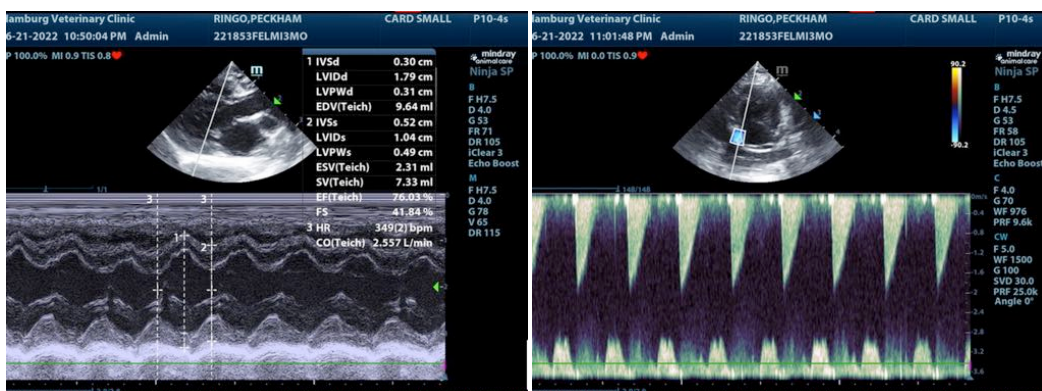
lamburg Veterinary Clinic RINGO,PECKHAM CARD SMALL P10-4s
6-21-2022 10:50:04 PM Admin 221853FELMI3MO
P 100.0% MI 0.9 TIS 0.8

| | | |
|---|---|---|
| 1 | IVSd | 0.30 cm |
| | LVIDd | 1.79 cm |
| | LVPWd | 0.31 cm |
| | EDV(Teich) | 9.64 ml |
| 2 | IVSs | 0.52 cm |
| | LVIDs | 1.04 cm |
| | LVPWs | 0.49 cm |
| | ESV(Teich) | 2.31 ml |
| | SV(Teich) | 7.33 ml |
| | EF(Teich) | 76.03 % |
| | FS | 41.84 % |
| 3 | HR | 349(2) bpm |
| | CO(Teich) | 2.557 L/min |

mindray animal care
Ninja SP
B
F H7.5
D 4.0
G 53
FR 71
DR 105
iClear 3
Echo Boost
M
F H7.5
D 4.0
G 78
V 65
DR 115

1/1
3 3
1 2

lamburg Veterinary Clinic RINGO,PECKHAM CARD SMALL P10-4s
6-21-2022 11:01:48 PM Admin 221853FELMI3MO
P 100.0% MI 0.0 TIS 0.9

90.2
-90.2

mindray animal care
Ninja SP
B
F H7.5
D 4.5
G 53
FR 58
DR 105
iClear 3
Echo Boost
C
F 4.0
G 70
WF 976
PRF 9.6k
CW
F 5.0
WF 1500
G 100
SVD 30.0
PRF 25.0k
Angle 0°

148/148
0m/s
-0.4
-0.8
-1.2
-1.6
-2.0
-2.4
-2.8
-3.2
-3.6